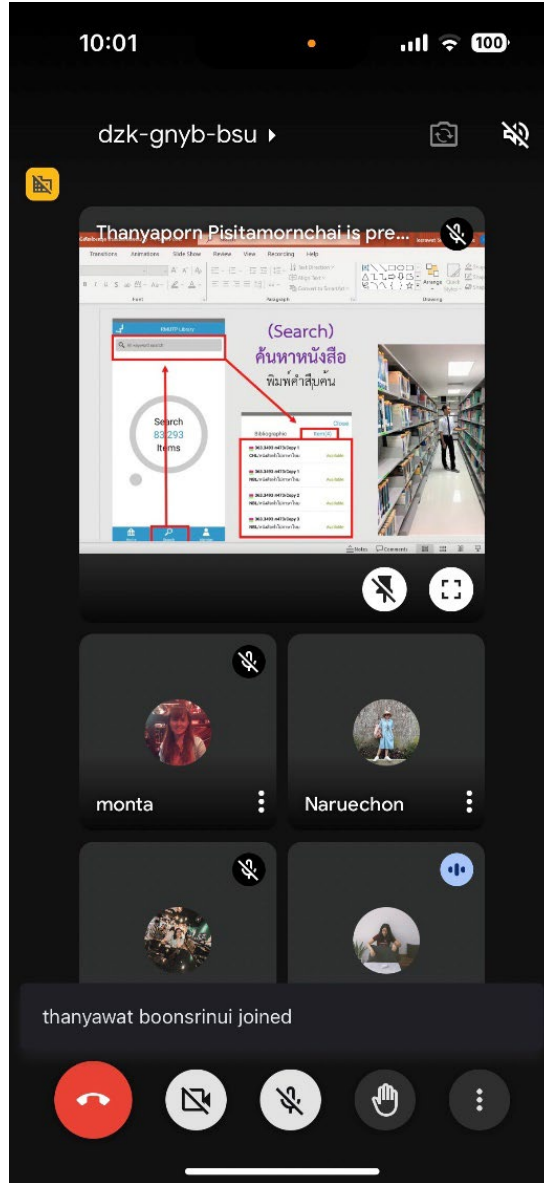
10:01
100

dzk-gnyb-bsu ▸

Thanyaporn Pisitamornchai is pre...

Transitions Animations Slide Show Review View Recording Help

Font Paragraph Drawing

KMUTT Library

(Search)
ค้นหาหนังสือ
พิมพ์คำสืบค้น

Search
83293
Items

Bibliographic Item(s)
Close

Available
Available
Available
Available

Notes Comments

monta
Naruechon

thanyawat boonsrinui joined